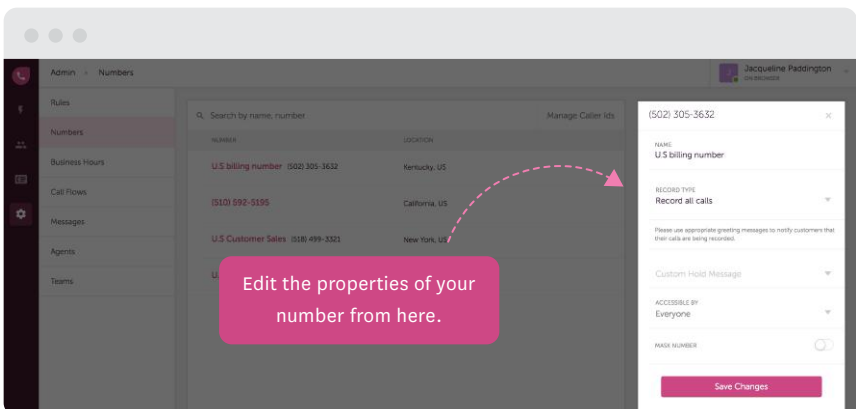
Admin › Numbers

Jacqueline Paddington
ON BROWSER

Rules
Numbers
Business Hours
Call Flows
Messages
Agents
Teams

Search by name, number

Manage Caller Ids

NUMBER
LOCATION

U.S billing number (502) 305-3632
Kentucky, US

(510) 592-5195
California, US

U.S Customer Sales (518) 499-3321
New York, US

U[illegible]

Edit the properties of your number from here.

(502) 305-3632

NAME
U.S billing number

RECORD TYPE
Record all calls

Please use appropriate greeting messages to notify customers that their calls are being recorded.

Custom Hold Message

ACCESSIBLE BY
Everyone

MASK NUMBER

Save Changes